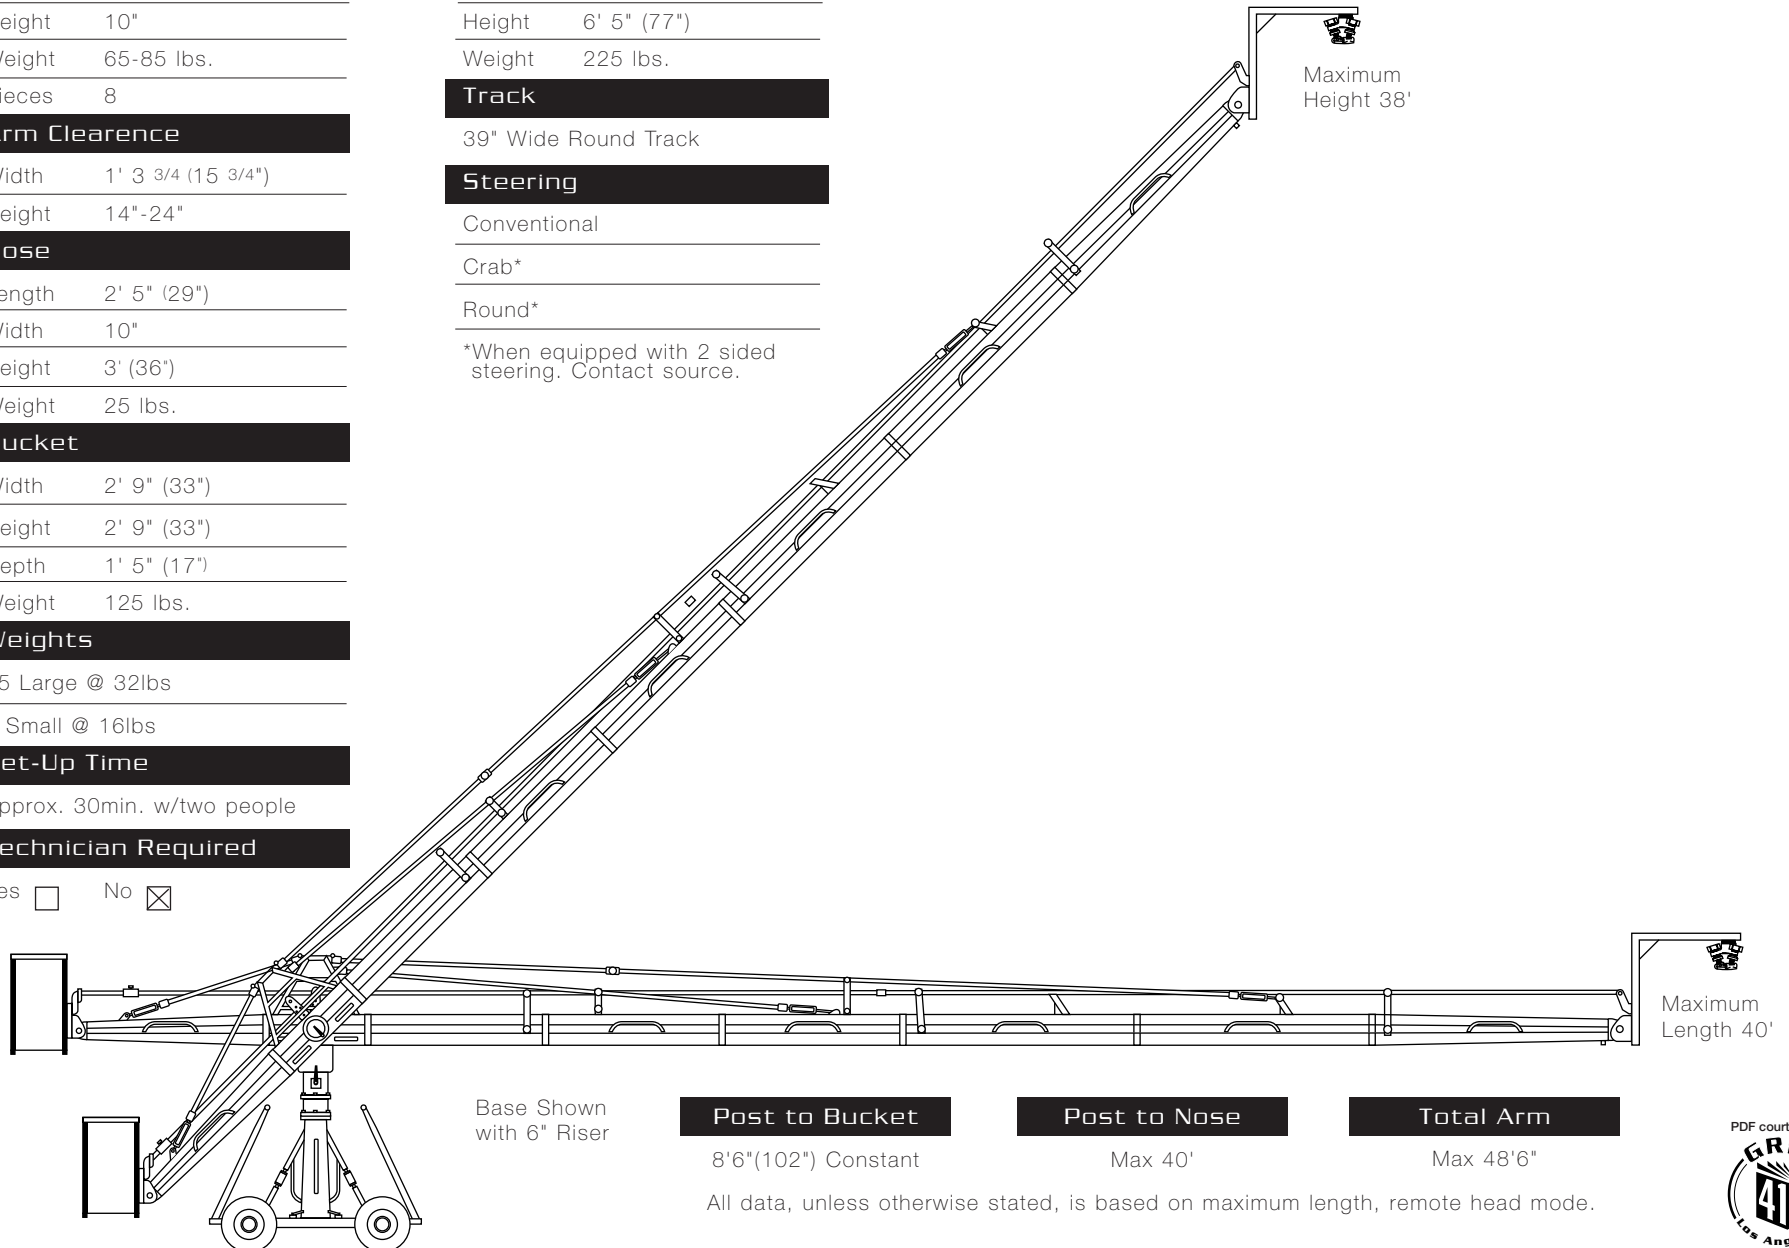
eight 10"

Veight 65-85 lbs.

ieces 8

rm Clearence

Vidth 1' 3 3/4 (15 3/4")

eight 14"-24"

ose

ength 2' 5" (29")

Vidth 10"

eight 3' (36")

Veight 25 lbs.

ucket

Vidth 2' 9" (33")

eight 2' 9" (33")

epth 1' 5" (17")

Veight 125 lbs.

Veights

5 Large @ 32lbs

Small @ 16lbs

et-Up Time

pprox. 30min. w/two people

echnician Required

es ☐ No ☒

Height 6' 5" (77")

Weight 225 lbs.

Track

39" Wide Round Track

Steering

Conventional

Crab*

Round*

*When equipped with 2 sided steering. Contact source.

Maximum Height 38'

Maximum Length 40'

Base Shown with 6" Riser

Post to Bucket

8'6"(102") Constant

Post to Nose

Max 40'

Total Arm

Max 48'6"

All data, unless otherwise stated, is based on maximum length, remote head mode.

PDF court

GR

41

Los Ang